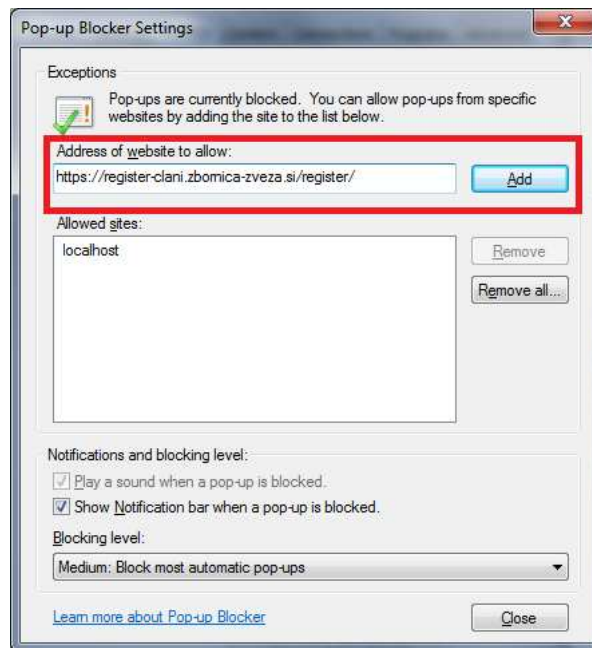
Pop-up Blocker Settings

Exceptions

Pop-ups are currently blocked. You can allow pop-ups from specific websites by adding the site to the list below.

Address of website to allow:

https://register-clani.zbornica-zveza.si/register/

Add

Allowed sites:

localhost

Remove

Remove all...

Notifications and blocking level:

Play a sound when a pop-up is blocked.

Show Notification bar when a pop-up is blocked.

Blocking level:

Medium: Block most automatic pop-ups

Learn more about Pop-up Blocker

Close